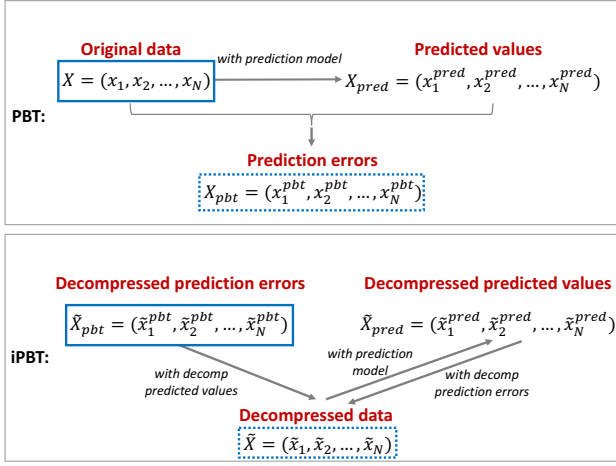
Original data

$X = (x_1, x_2, \dots, x_N)$

with prediction model

Predicted values

$X_{pred} = (x_1^{pred}, x_2^{pred}, \dots, x_N^{pred})$

PBT:

Prediction errors

$X_{pbt} = (x_1^{pbt}, x_2^{pbt}, \dots, x_N^{pbt})$

Decompressed prediction errors

$\tilde{X}_{pbt} = (\tilde{x}_1^{pbt}, \tilde{x}_2^{pbt}, \dots, \tilde{x}_N^{pbt})$

Decompressed predicted values

$\tilde{X}_{pred} = (\tilde{x}_1^{pred}, \tilde{x}_2^{pred}, \dots, \tilde{x}_N^{pred})$

iPBT:

with decomp predicted values

with prediction model

with decomp prediction errors

Decompressed data

$\tilde{X} = (\tilde{x}_1, \tilde{x}_2, \dots, \tilde{x}_N)$